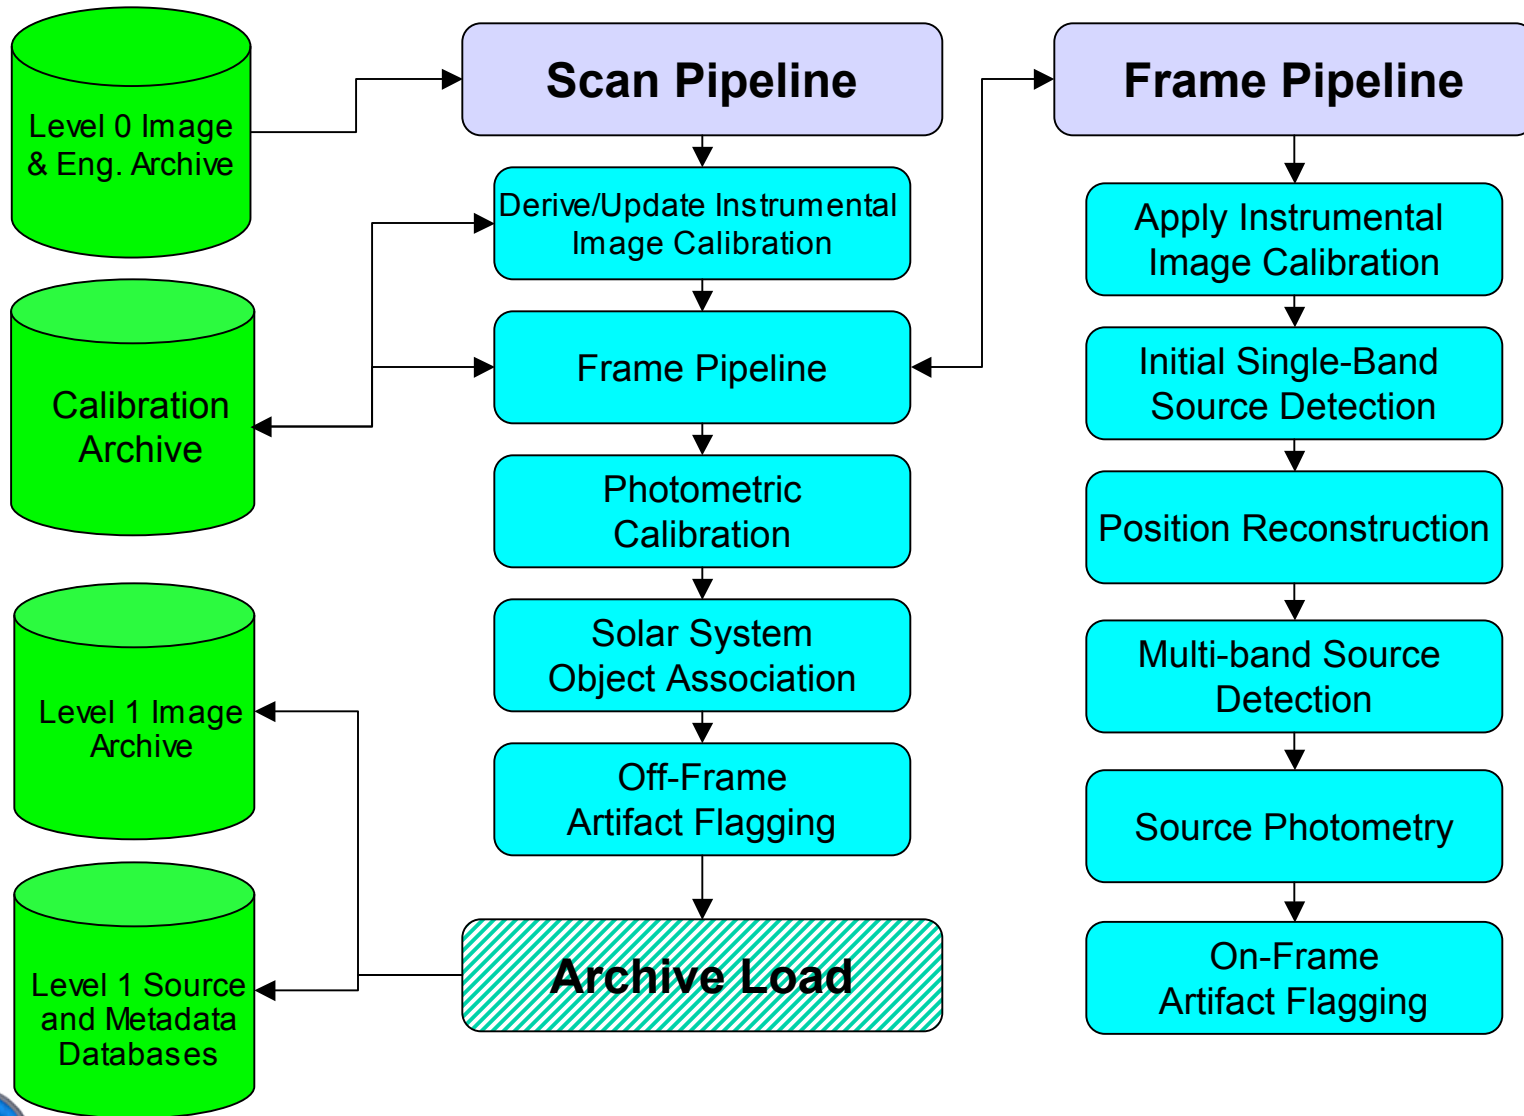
Level 0 Image & Eng. Archive

Calibration Archive

Level 1 Image Archive

Level 1 Source and Metadata Databases

Scan Pipeline

Derive/Update Instrumental Image Calibration

Frame Pipeline

Photometric Calibration

Solar System Object Association

Off-Frame Artifact Flagging

Archive Load

Frame Pipeline

Apply Instrumental Image Calibration

Initial Single-Band Source Detection

Position Reconstruction

Multi-band Source Detection

Source Photometry

On-Frame Artifact Flagging